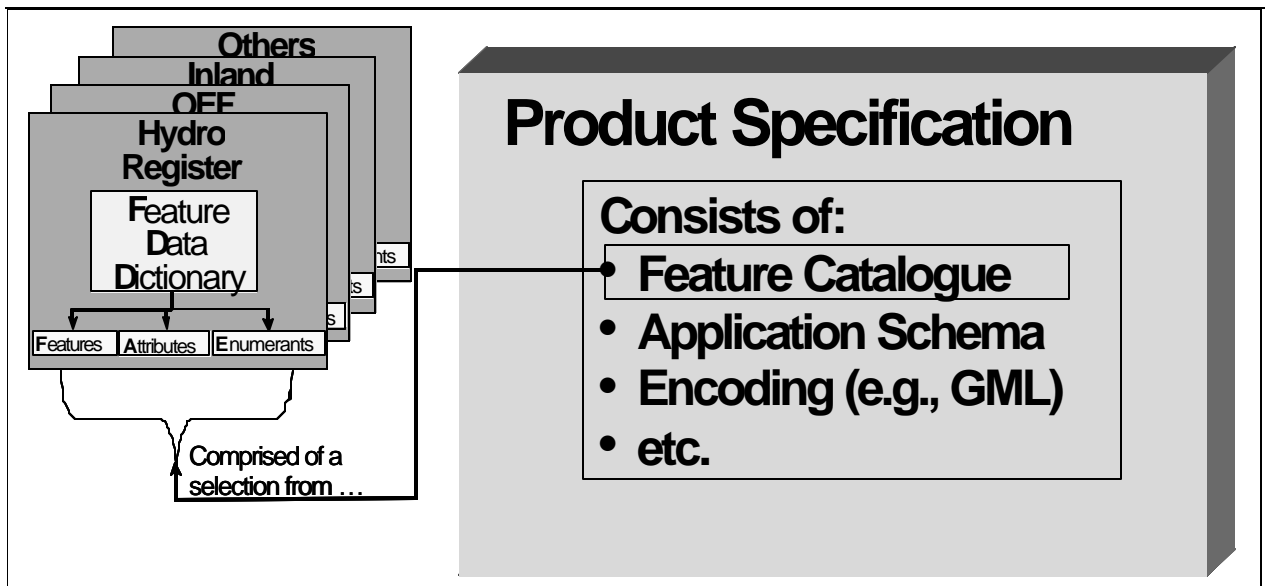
Others
Inland
OEF
Hydro
Register
Feature
Data
Dictionary
nts
ts
s
Features
Attributes
Enumerants

Comprised of a selection from …

Product Specification

Consists of:
• Feature Catalogue
• Application Schema
• Encoding (e.g., GML)
• etc.